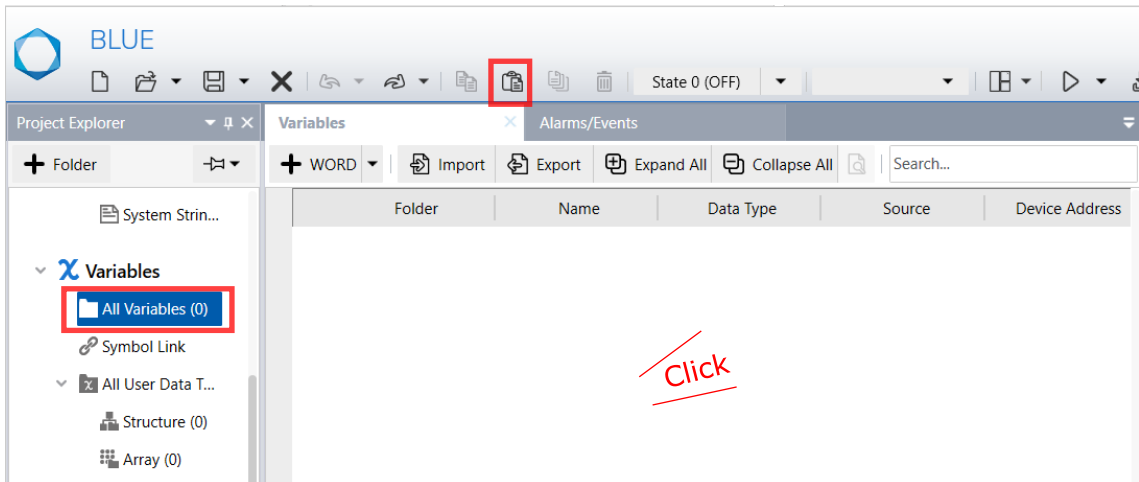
BLUE

State 0 (OFF)

Project Explorer

Folder

System Strin...

Variables

All Variables (0)

Symbol Link

All User Data T...

Structure (0)

Array (0)

Variables

Alarms/Events

WORD

Import

Export

Expand All

Collapse All

Search...

| Folder | Name | Data Type | Source | Device Address |
|---|---|---|---|---|

Click